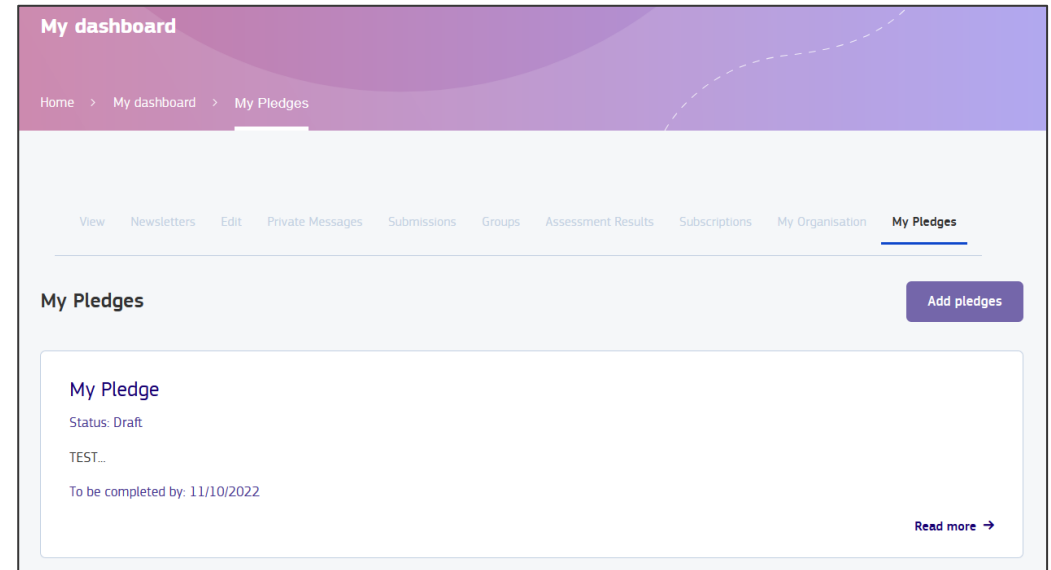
My dashboard

Home > My dashboard > My Pledges

View Newsletters Edit Private Messages Submissions Groups Assessment Results Subscriptions My Organisation My Pledges

My Pledges

Add pledges

My Pledge

Status: Draft

TEST...

To be completed by: 11/10/2022

Read more →